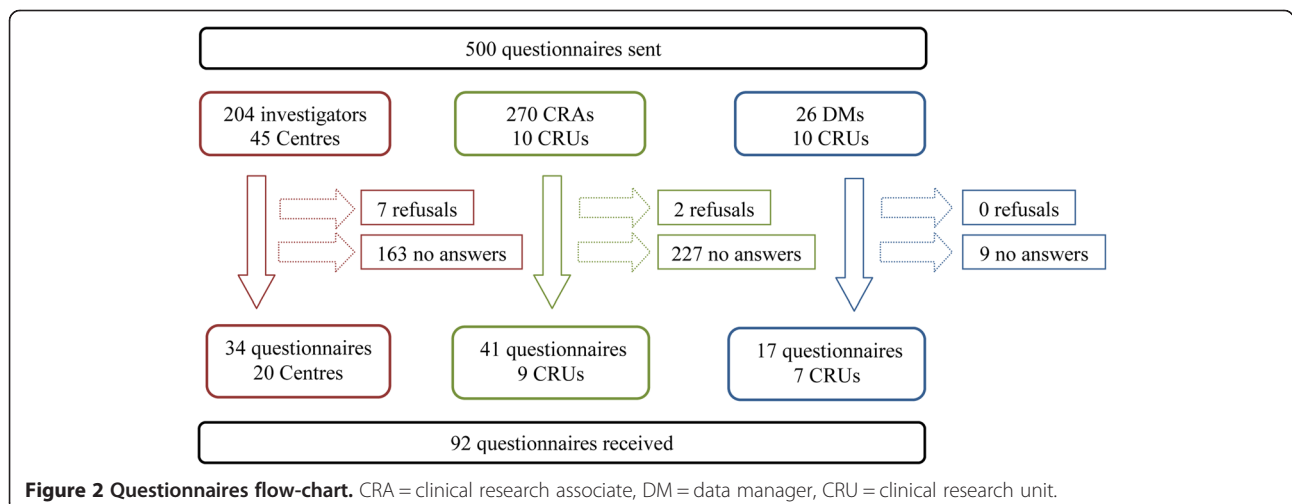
500 questionnaires sent

204 investigators
45 Centres

270 CRAs
10 CRUs

26 DMs
10 CRUs

7 refusals

163 no answers

2 refusals

227 no answers

0 refusals

9 no answers

34 questionnaires
20 Centres

41 questionnaires
9 CRUs

17 questionnaires
7 CRUs

92 questionnaires received

**Figure 2 Questionnaires flow-chart.** CRA = clinical research associate, DM = data manager, CRU = clinical research unit.